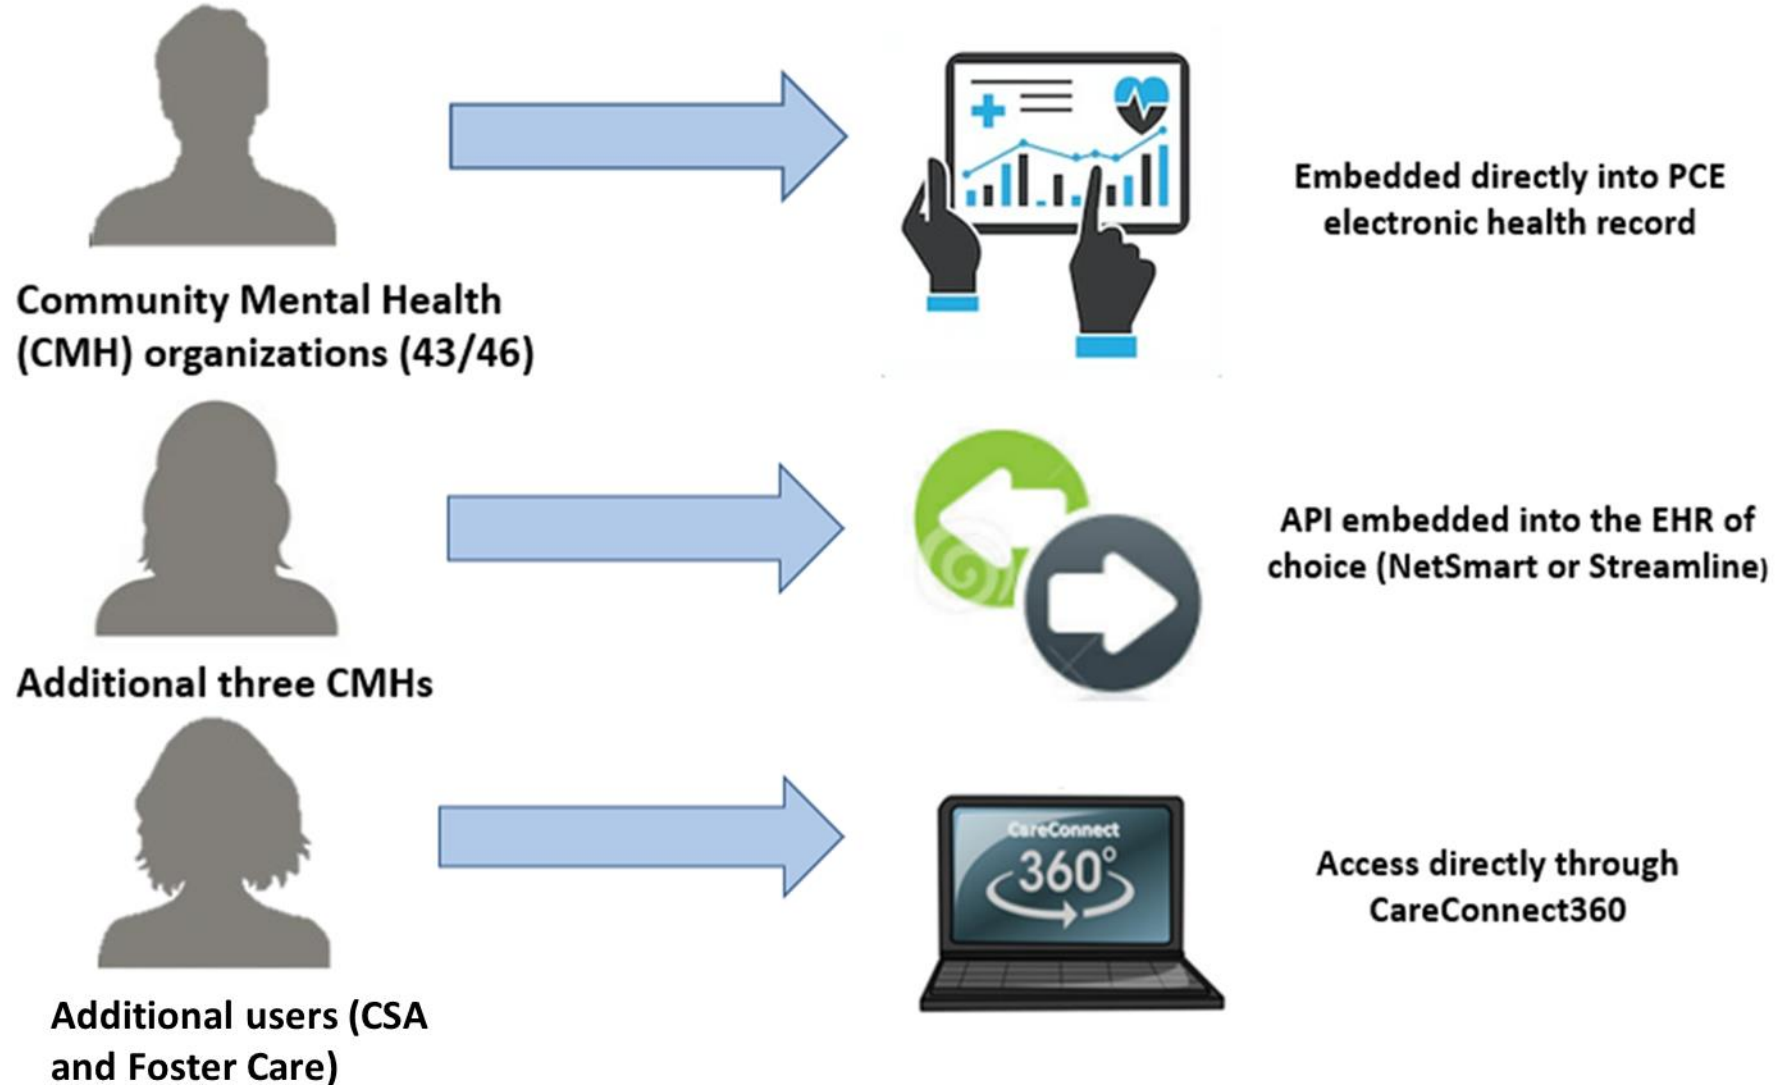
Community Mental Health (CMH) organizations (43/46)

Embedded directly into PCE electronic health record

Additional three CMHs

API embedded into the EHR of choice (NetSmart or Streamline)

Additional users (CSA and Foster Care)

CareConnect 360°

Access directly through CareConnect360